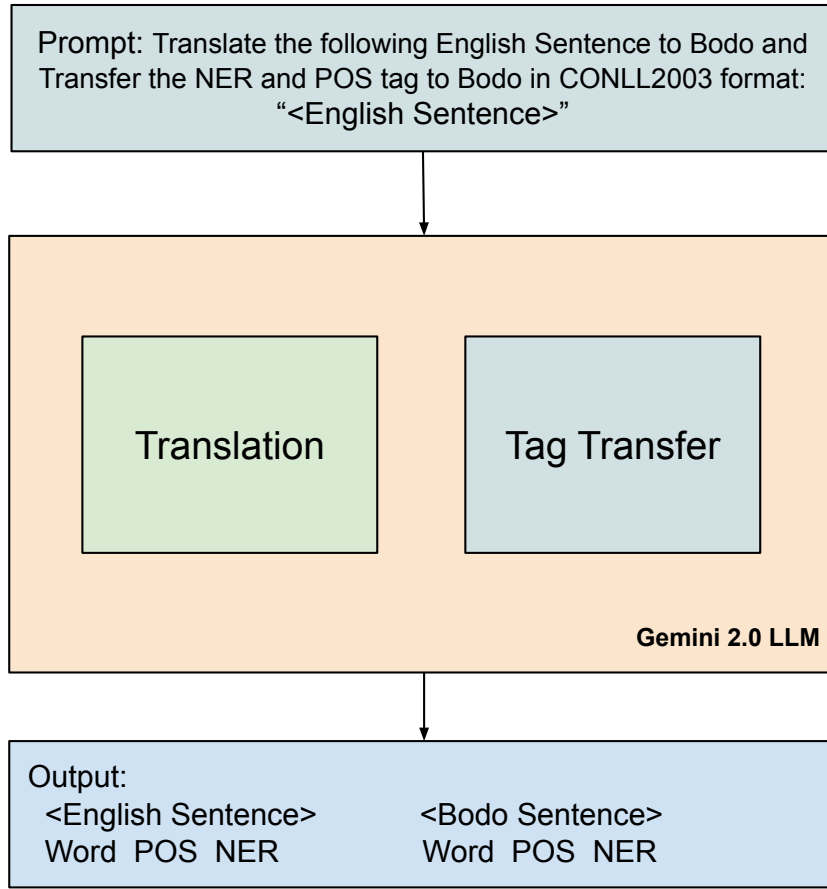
Prompt: Translate the following English Sentence to Bodo and Transfer the NER and POS tag to Bodo in CONLL2003 format: "<English Sentence>"

Translation

Tag Transfer

Gemini 2.0 LLM

Output:
<English Sentence>
Word POS NER

<Bodo Sentence>
Word POS NER